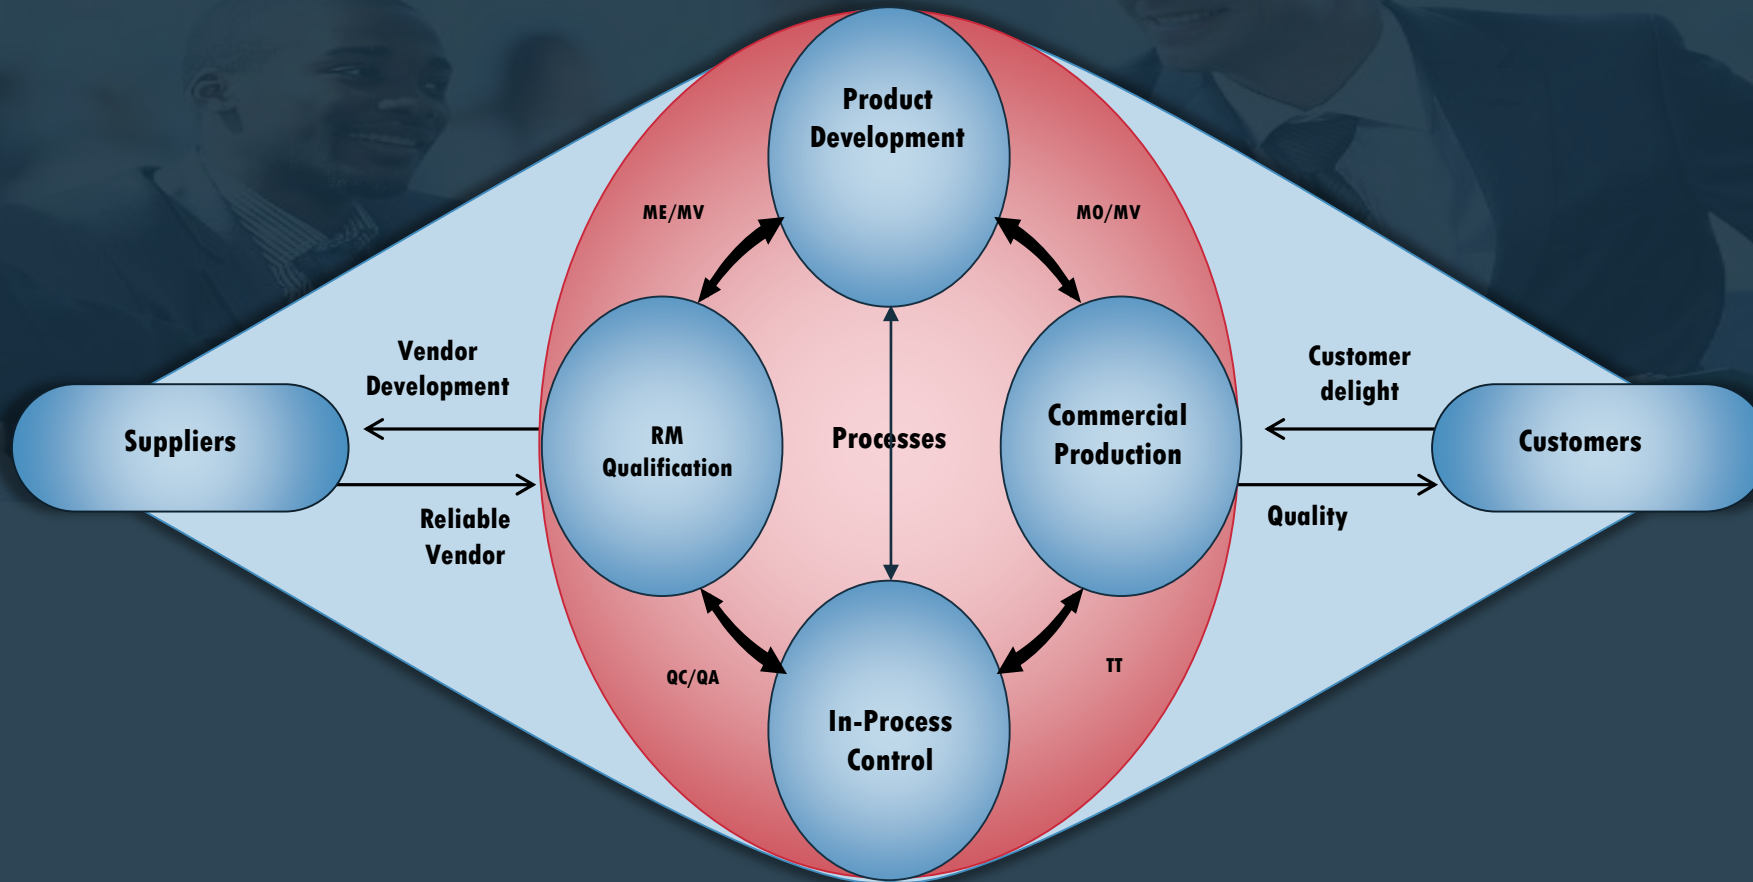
Product Development

ME/MV

MO/MV

Vendor Development

Customer delight

Suppliers

RM Qualification

Processes

Commercial Production

Customers

Reliable Vendor

Quality

QC/QA

TT

In-Process Control